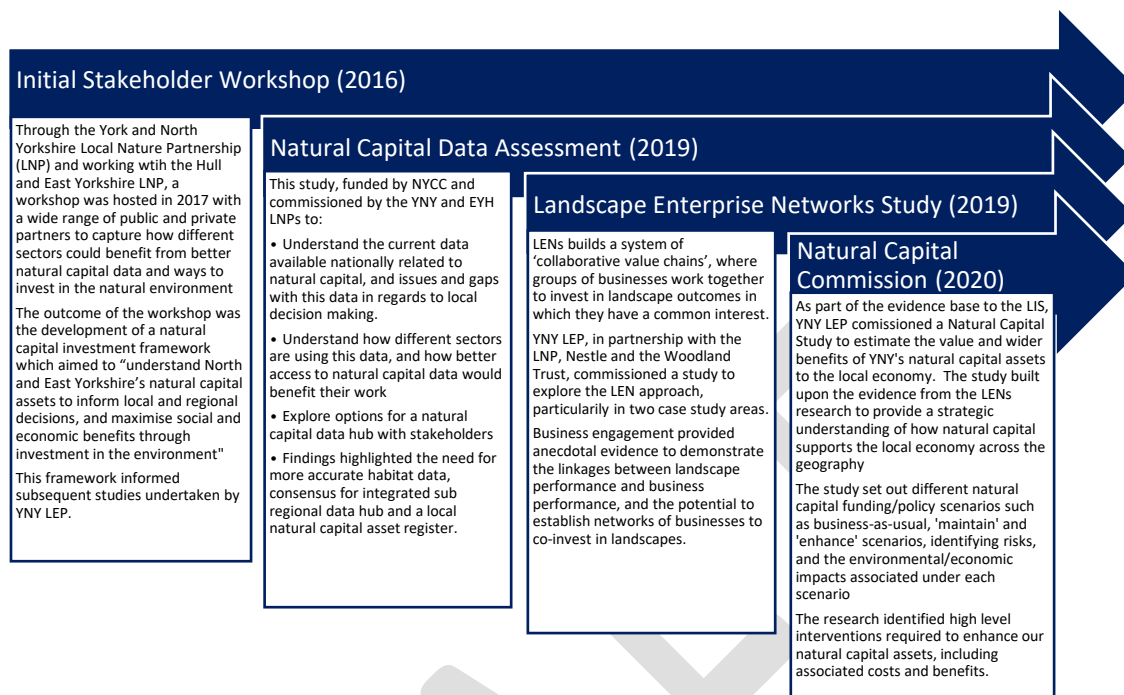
Initial Stakeholder Workshop (2016)

Through the York and North Yorkshire Local Nature Partnership (LNP) and working wtih the Hull and East Yorkshire LNP, a workshop was hosted in 2017 with a wide range of public and private partners to capture how different sectors could benefit from better natural capital data and ways to invest in the natural environment

The outcome of the workshop was the development of a natural capital investment framework which aimed to "understand North and East Yorkshire's natural capital assets to inform local and regional decisions, and maximise social and economic benefits through investment in the environment"

This framework informed subsequent studies undertaken by YNY LEP.

Natural Capital Data Assessment (2019)

This study, funded by NYCC and commissioned by the YNY and EYH LNPs to:

• Understand the current data available nationally related to natural capital, and issues and gaps with this data in regards to local decision making.

• Understand how different sectors are using this data, and how better access to natural capital data would benefit their work

• Explore options for a natural capital data hub with stakeholders

• Findings highlighted the need for more accurate habitat data, consensus for integrated sub regional data hub and a local natural capital asset register.

Landscape Enterprise Networks Study (2019)

LENs builds a system of 'collaborative value chains', where groups of businesses work together to invest in landscape outcomes in which they have a common interest.

YNY LEP, in partnership with the LNP, Nestle and the Woodland Trust, commissioned a study to explore the LEN approach, particularly in two case study areas.

Business engagement provided anecdotal evidence to demonstrate the linkages between landscape performance and business performance, and the potential to establish networks of businesses to co-invest in landscapes.

Natural Capital Commission (2020)

As part of the evidence base to the LIS, YNY LEP comissioned a Natural Capital Study to estimate the value and wider benefits of YNY's natural capital assets to the local economy. The study built upon the evidence from the LENs research to provide a strategic understanding of how natural capital supports the local economy across the geography

The study set out different natural capital funding/policy scenarios such as business-as-usual, 'maintain' and 'enhance' scenarios, identifying risks, and the environmental/economic impacts associated under each scenario

The research identified high level interventions required to enhance our natural capital assets, including associated costs and benefits.